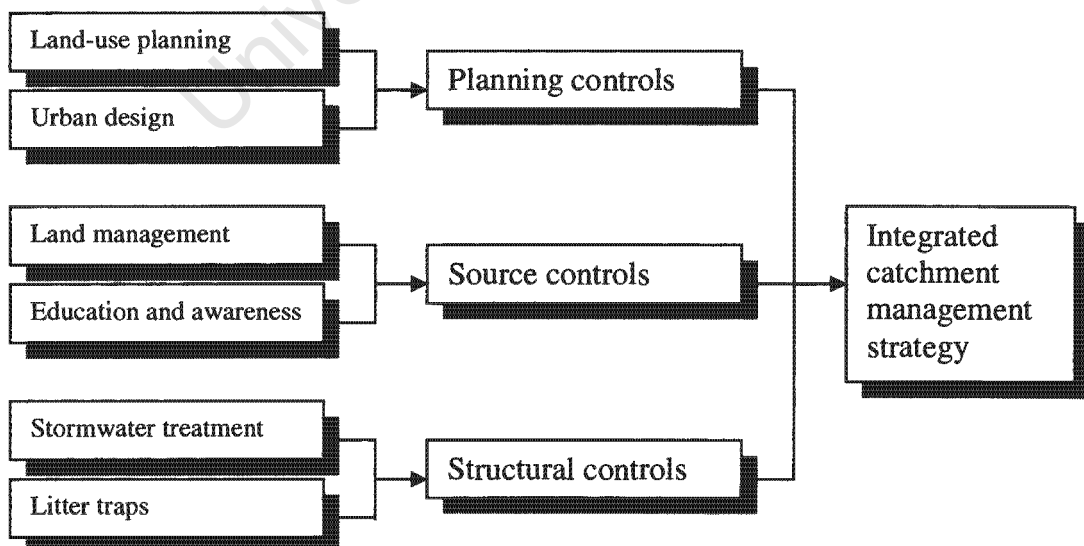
Land-use planning

Urban design

Planning controls

Land management

Education and awareness

Source controls

Stormwater treatment

Litter traps

Structural controls

Integrated catchment management strategy

Univ